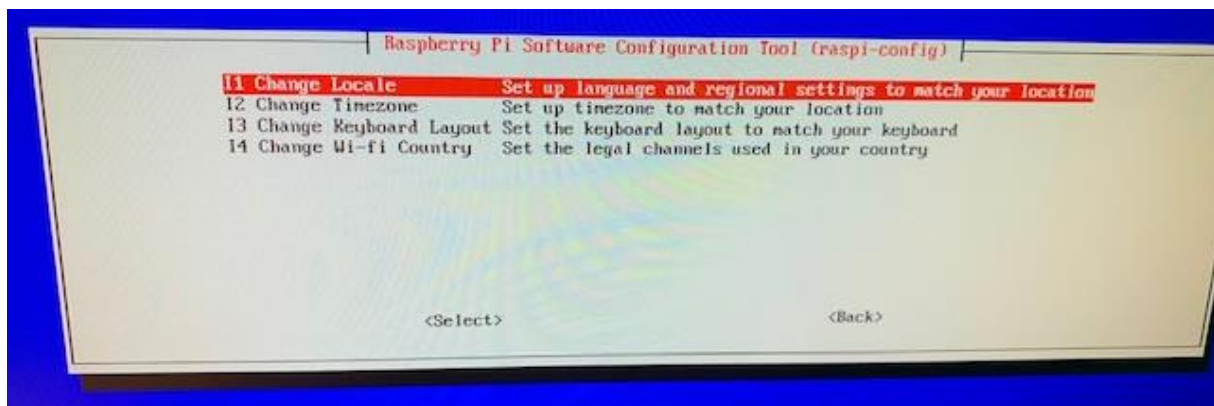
Raspberry Pi Software Configuration Tool (raspi-config)

I1 Change Locale Set up language and regional settings to match your location
I2 Change Timezone Set up timezone to match your location
I3 Change Keyboard Layout Set the keyboard layout to match your keyboard
I4 Change Wi-fi Country Set the legal channels used in your country

<Select> <Back>